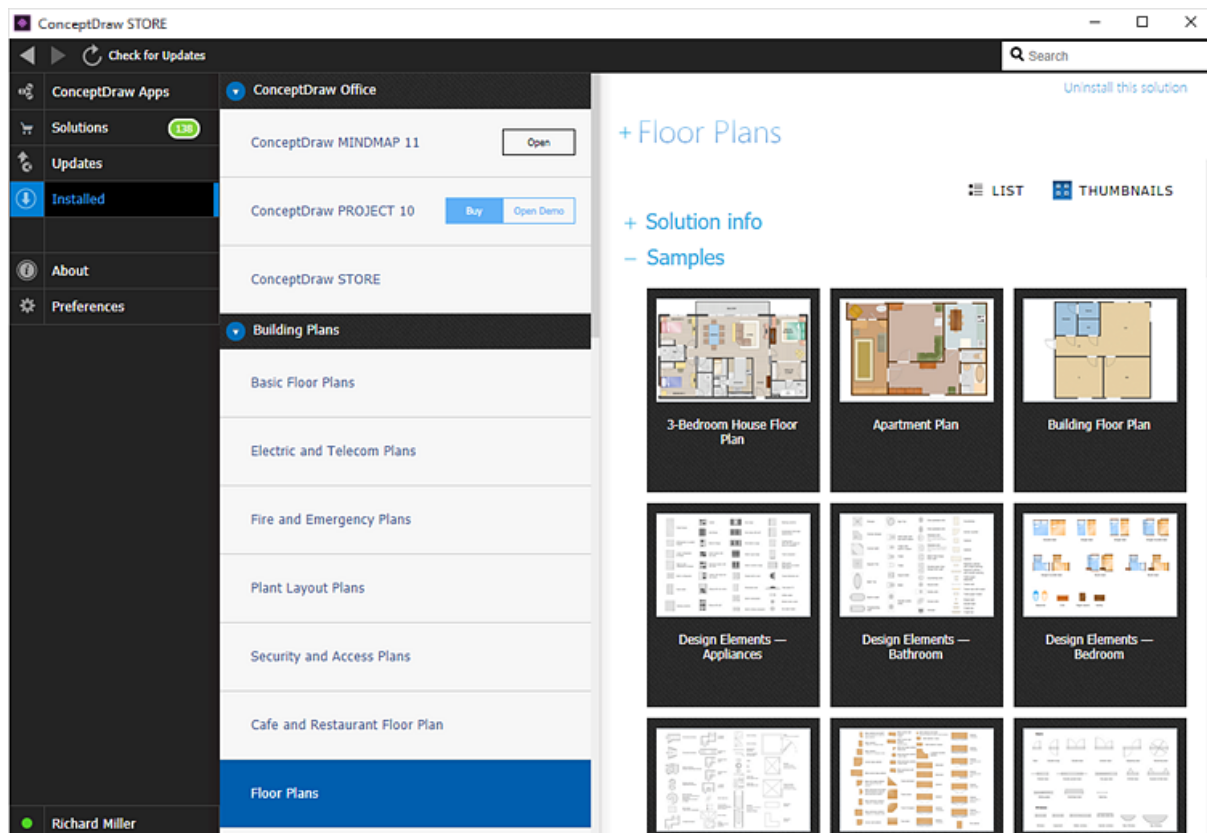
ConceptDraw STORE

Check for Updates

Search

ConceptDraw Apps
Solutions 138
Updates
Installed
About
Preferences

Richard Miller

ConceptDraw Office
ConceptDraw MINDMAP 11 Open
ConceptDraw PROJECT 10 Buy Open Demo
ConceptDraw STORE
Building Plans
Basic Floor Plans
Electric and Telecom Plans
Fire and Emergency Plans
Plant Layout Plans
Security and Access Plans
Cafe and Restaurant Floor Plan
Floor Plans

Uninstall this solution

+ Floor Plans

LIST THUMBNAILS

+ Solution info
– Samples

3-Bedroom House Floor Plan
Apartment Plan
Building Floor Plan
Design Elements — Appliances
Design Elements — Bathroom
Design Elements — Bedroom